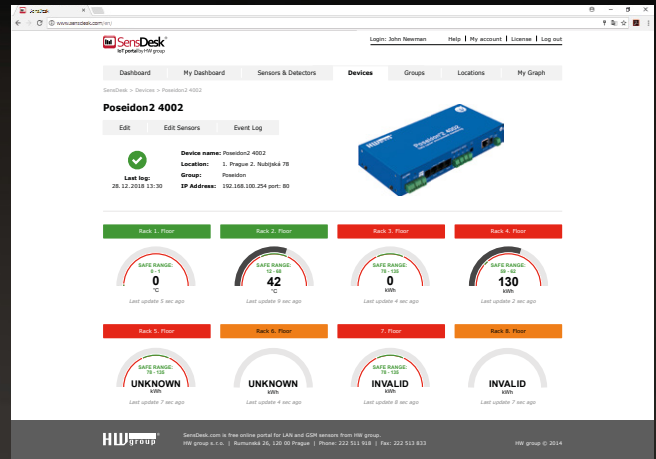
www.sensdesk.com/en/

SensDesk
IoT portal by HW group

Login: John Newman | Help | My account | License | Log out

Dashboard | My Dashboard | Sensors & Detectors | Devices | Groups | Locations | My Graph

SensDesk > Devices > Poseidon2 4002

Poseidon2 4002

Edit | Edit Sensors | Event Log

Last log:
28.12.2018 13:30

Device name: Poseidon2 4002
Location: 1. Prague 2. Nubijská 78
Group: Poseidon
IP Address: 192.168.100.254 port: 80

Rack 1. Floor
SAFE RANGE: 0 - 1
0
°C
Last update 5 sec ago

Rack 2. Floor
SAFE RANGE: 12 - 66
42
°C
Last update 9 sec ago

Rack 3. Floor
SAFE RANGE: 76 - 135
0
kWh
Last update 4 sec ago

Rack 4. Floor
SAFE RANGE: 89 - 92
130
kWh
Last update 5 sec ago

Rack 5. Floor
SAFE RANGE: 76 - 135
UNKNOWN
kWh
Last update 7 sec ago

Rack 6. Floor
UNKNOWN
kWh
Last update 4 sec ago

7. Floor
SAFE RANGE: 76 - 135
INVALID
kWh
Last update 8 sec ago

Rack 8. Floor
INVALID
kWh
Last update 7 sec ago

HW group

SensDesk.com is free online portal for LAN and GSM sensors from HW group.
HW group s.r.o. | Rumunská 26, 120 00 Prague | Phone: 222 511 918 | Fax: 222 513 833

HW group © 2014